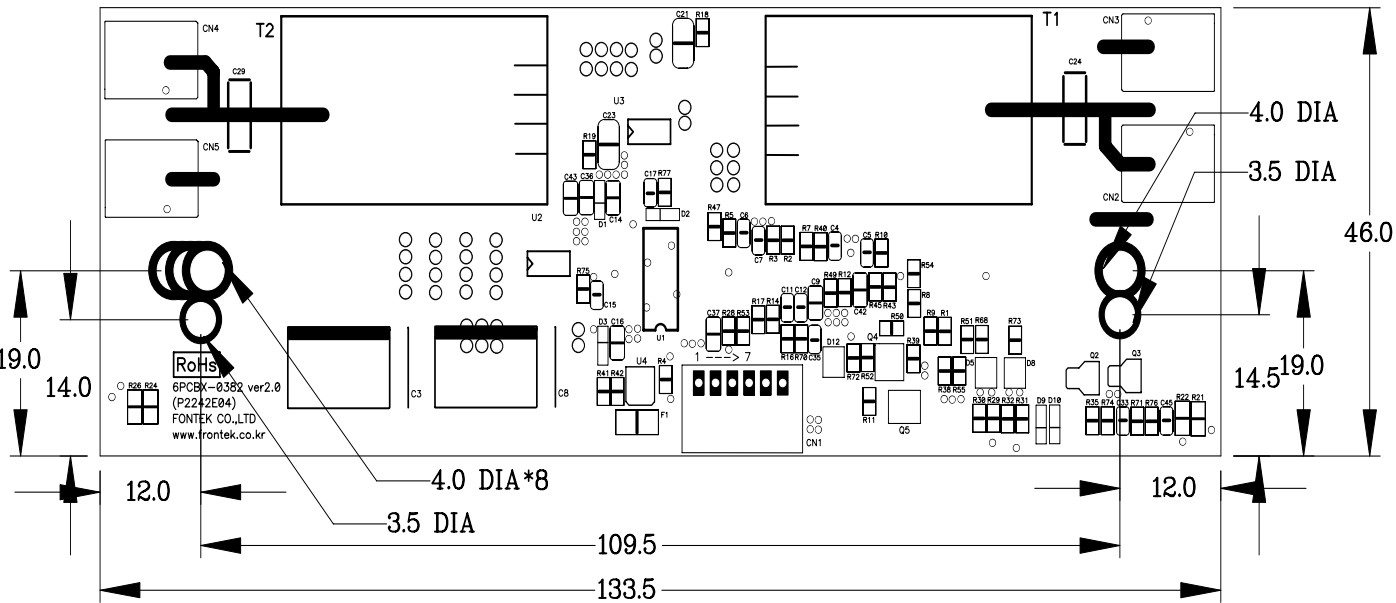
CN4
T2
C29
CN5
C21 R18
U3
C23
R19
C43 C36
D1 C14
C17 R77
D2
U2
T1
CN3
C24
CN2
4.0 DIA
3.5 DIA
46.0
R47 R5 C6
C7 R3 R2
R7 R40 C4
C5 R10
R54
R8
R75
C15
U1
D3 C16
R49 R12
R45 R43
C42
C11 C12 C9
R17 R14
C37 R28 R53
R16 R70 C35
D12
Q4
R50
R9 R1
R51 R68
R73
D5
D8
R39
R72 R52
R36 R55
Q2 Q3
1 ---> 7
U4
R41 R42
R4
F1
CN1
R11
Q5
R30 R29 R32 R31
D9 D10
R35 R74 C33 R71 R76 C45 R22 R21
RoHs
6PCBX-0382 ver2.0
(P2242E04)
FONTEK CO.,LTD
www.fontek.co.kr
R26 R24
C3
C8
19.0
14.0
14.5
19.0
4.0 DIA*8
3.5 DIA
12.0
12.0
109.5
133.5